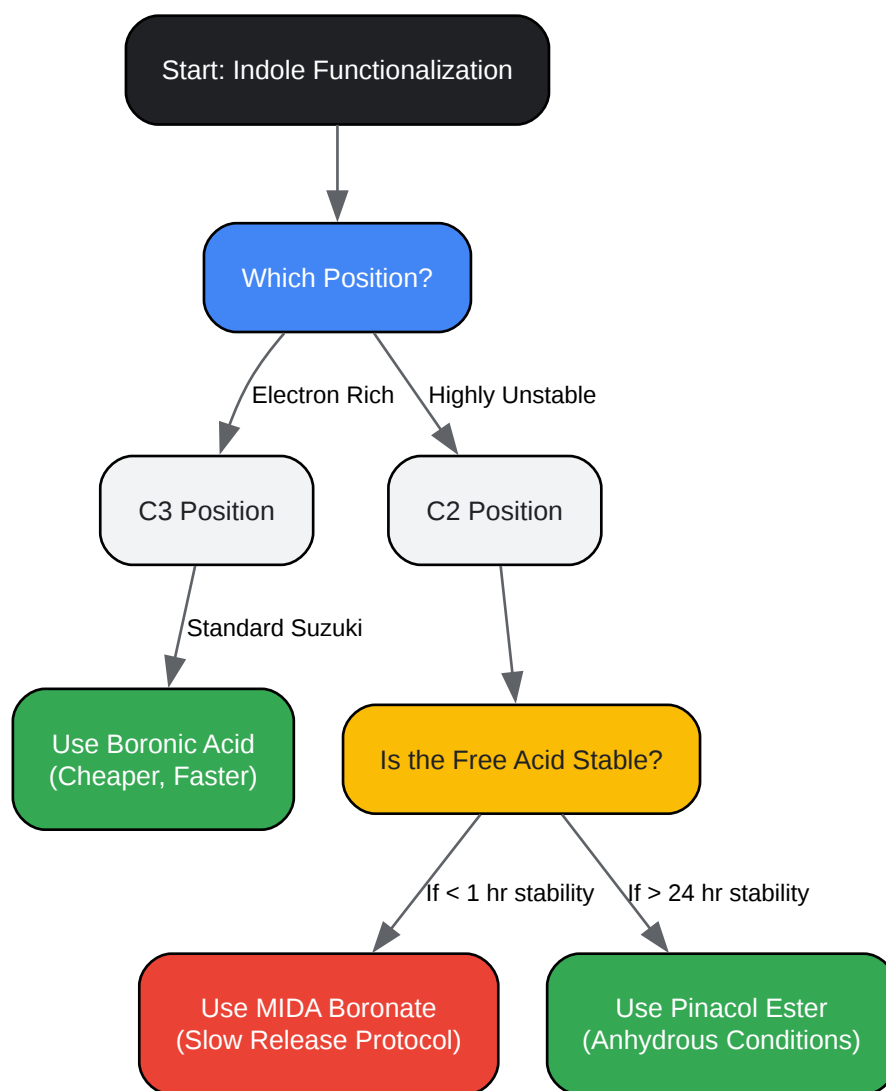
Start: Indole Functionalization

Which Position?

Electron Rich

Highly Unstable

C3 Position

C2 Position

Standard Suzuki

Use Boronic Acid
(Cheaper, Faster)

Is the Free Acid Stable?

If < 1 hr stability

If > 24 hr stability

Use MIDA Boronate
(Slow Release Protocol)

Use Pinacol Ester
(Anhydrous Conditions)